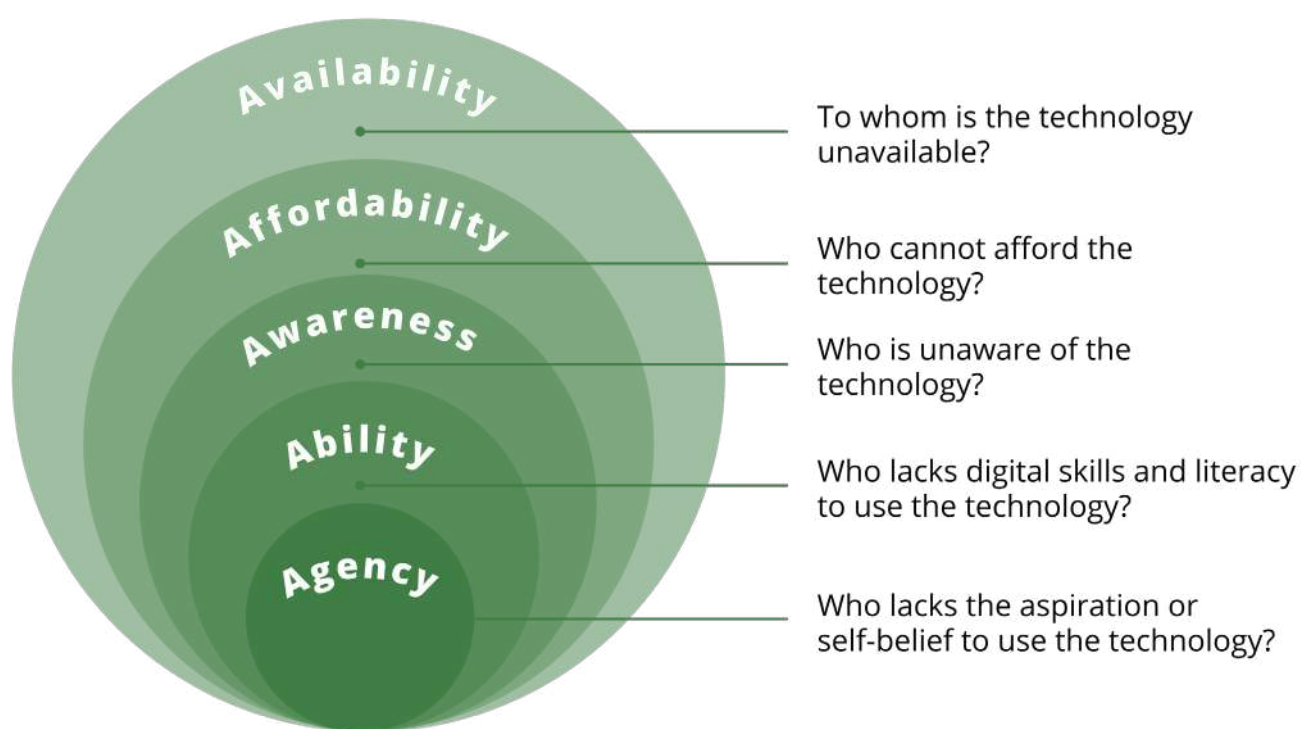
Availability

To whom is the technology unavailable?

Affordability

Who cannot afford the technology?

Awareness

Who is unaware of the technology?

Ability

Who lacks digital skills and literacy to use the technology?

Agency

Who lacks the aspiration or self-belief to use the technology?